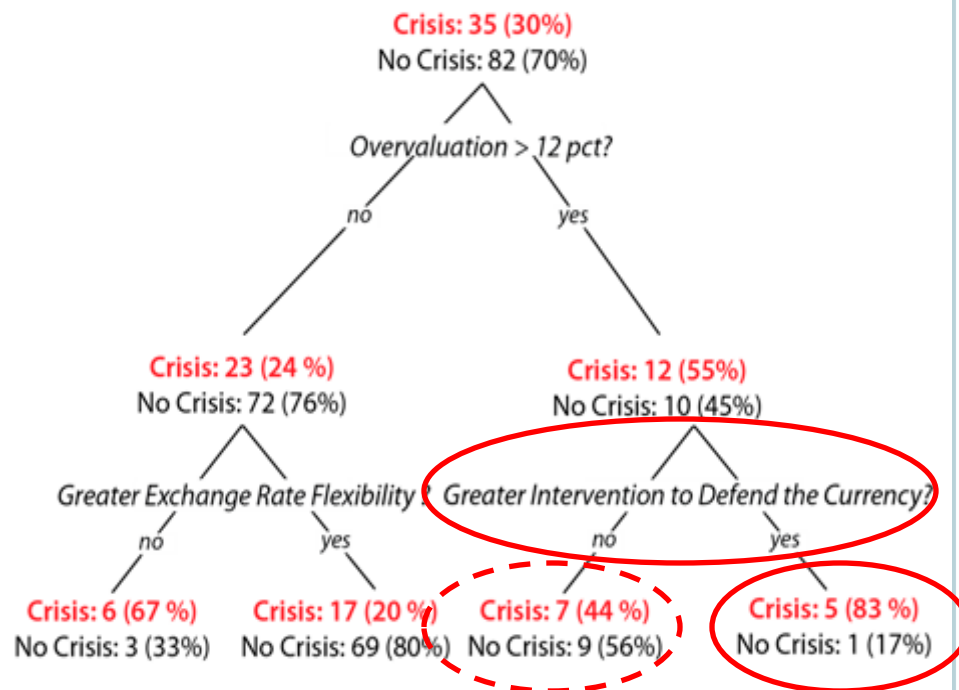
Crisis: 35 (30%)
No Crisis: 82 (70%)

Overvaluation > 12 pct?

no

yes

Crisis: 23 (24 %)
No Crisis: 72 (76%)

Crisis: 12 (55%)
No Crisis: 10 (45%)

Greater Exchange Rate Flexibility?

Greater Intervention to Defend the Currency?

no

yes

no

yes

Crisis: 6 (67 %)
No Crisis: 3 (33%)

Crisis: 17 (20 %)
No Crisis: 69 (80%)

Crisis: 7 (44 %)
No Crisis: 9 (56%)

Crisis: 5 (83 %)
No Crisis: 1 (17%)